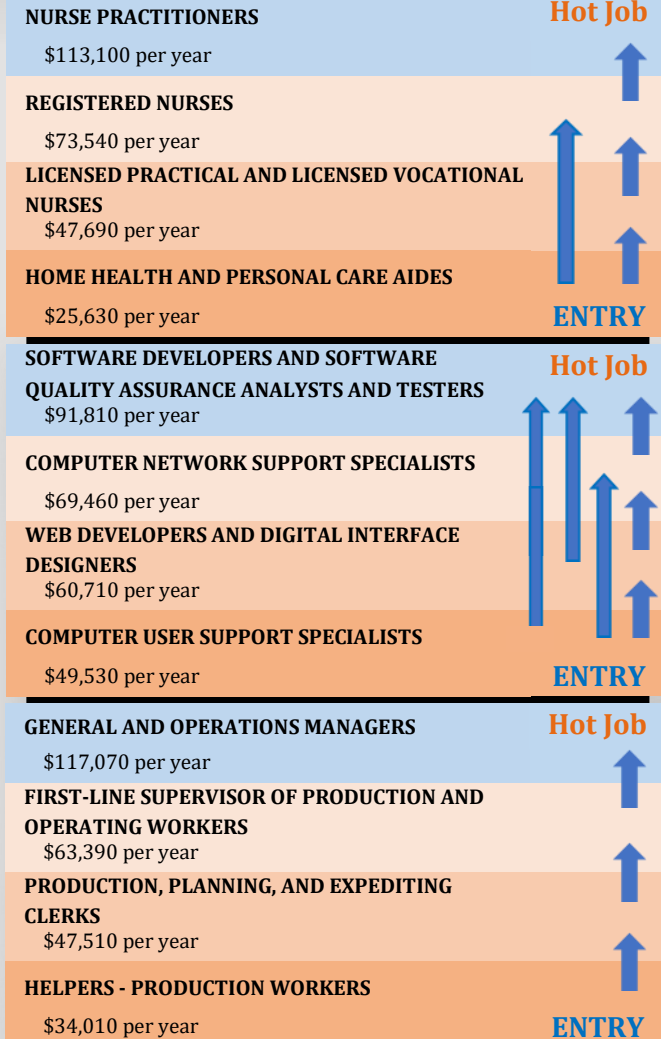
NURSE PRACTITIONERS

Hot Job

$113,100 per year

REGISTERED NURSES

$73,540 per year

LICENSED PRACTICAL AND LICENSED VOCATIONAL NURSES

$47,690 per year

HOME HEALTH AND PERSONAL CARE AIDES

$25,630 per year

ENTRY

SOFTWARE DEVELOPERS AND SOFTWARE QUALITY ASSURANCE ANALYSTS AND TESTERS

Hot Job

$91,810 per year

COMPUTER NETWORK SUPPORT SPECIALISTS

$69,460 per year

WEB DEVELOPERS AND DIGITAL INTERFACE DESIGNERS

$60,710 per year

COMPUTER USER SUPPORT SPECIALISTS

$49,530 per year

ENTRY

GENERAL AND OPERATIONS MANAGERS

Hot Job

$117,070 per year

FIRST-LINE SUPERVISOR OF PRODUCTION AND OPERATING WORKERS

$63,390 per year

PRODUCTION, PLANNING, AND EXPEDITING CLERKS

$47,510 per year

HELPERS - PRODUCTION WORKERS

$34,010 per year

ENTRY